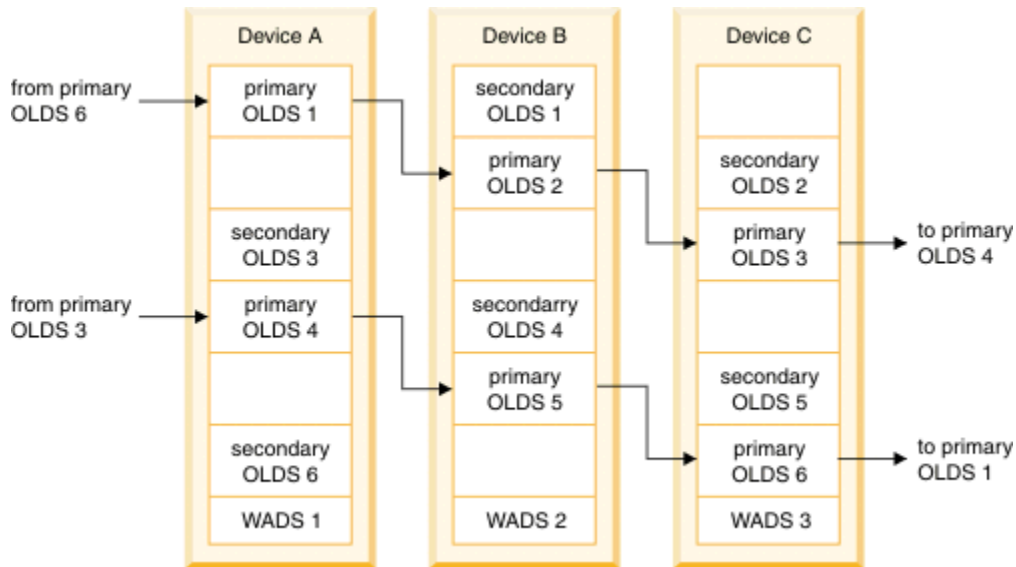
Device A

Device B

Device C

from primary OLDS 6

primary OLDS 1

secondary OLDS 3

from primary OLDS 3

primary OLDS 4

secondary OLDS 6

WADS 1

secondary OLDS 1

primary OLDS 2

secondarry OLDS 4

primary OLDS 5

WADS 2

secondary OLDS 2

primary OLDS 3

secondary OLDS 5

primary OLDS 6

WADS 3

to primary OLDS 4

to primary OLDS 1